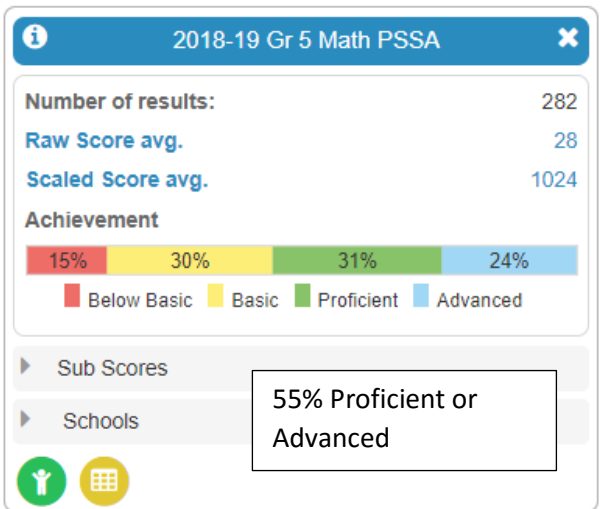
2018-19 Gr 5 Math PSSA

Number of results: 282

Raw Score avg. 28

Scaled Score avg. 1024

Achievement

15% 30% 31% 24%

Below Basic Basic Proficient Advanced

Sub Scores

Schools

55% Proficient or Advanced